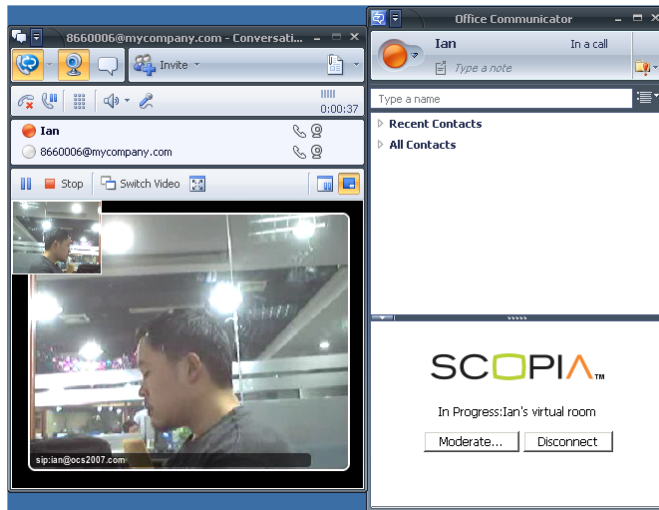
8660006@mycompany.com - Conversati...

Invite

0:00:37

Ian

8660006@mycompany.com

Stop

Switch Video

sip:ian@ocs2007.com

Office Communicator

Ian

In a call

Type a note

Type a name

Recent Contacts

All Contacts

SCOPIA

In Progress:Ian's virtual room

Moderate...

Disconnect